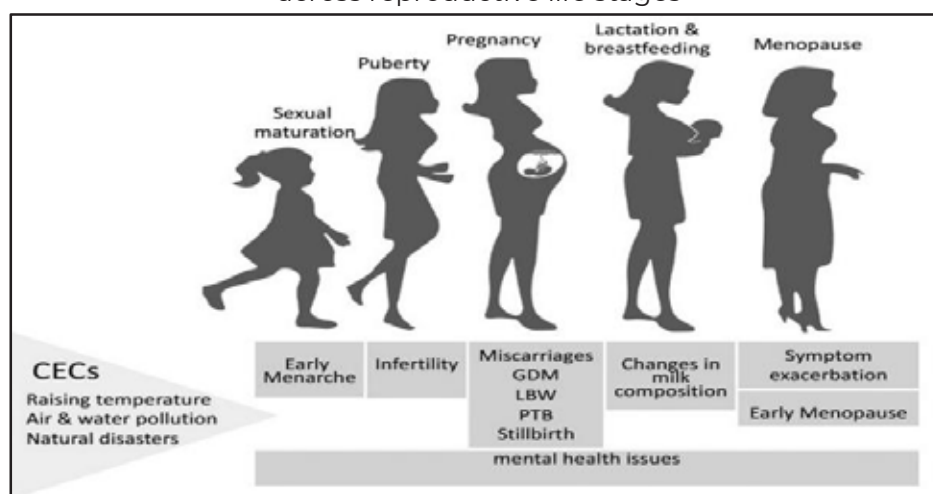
across reproductive life stages

Sexual maturation

Puberty

Pregnancy

Lactation & breastfeeding

Menopause

CECs
Raising temperature
Air & water pollution
Natural disasters

Early Menarche

Infertility

Miscarriages
GDM
LBW
PTB
Stillbirth

Changes in milk composition

Symptom exacerbation

Early Menopause

mental health issues